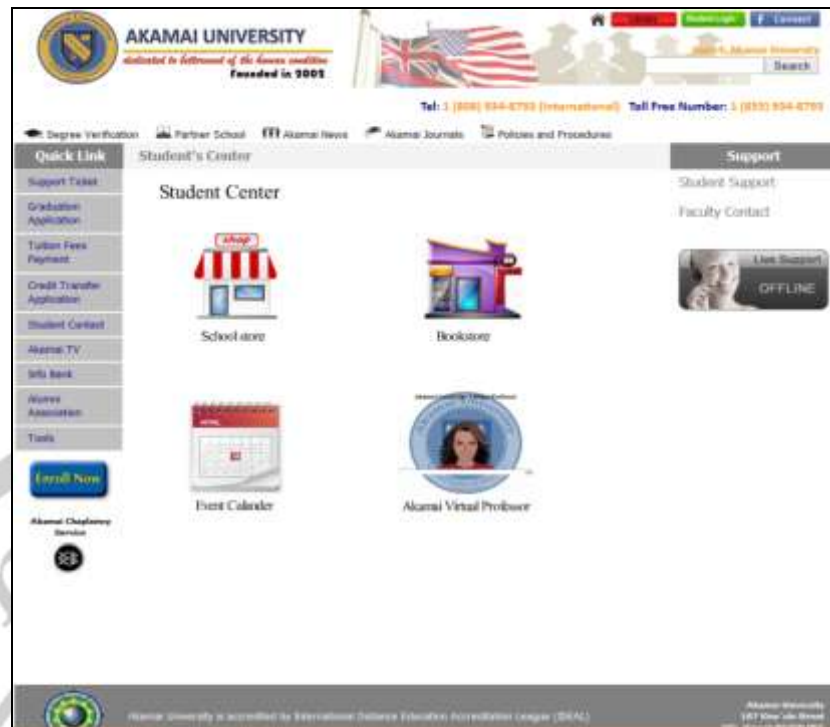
AKAMAI UNIVERSITY
dedicated to betterment of the human condition
Founded in 2002

Student Login

Search

Tel: 1 (808) 934-8793 (International) Toll Free Number: 1 (855) 934-8793

Degree Verification Partner School Akamai News Akamai Journals Policies and Procedures

Quick Link
Support Ticket
Graduation Application
Tuition Fees Payment
Credit Transfer Application
Student Contact
Akamai TV
Info Bank
Alumni Association
Tools

Enroll Now

Akamai Chaplaincy Service

Student's Center

Student Center

shop

School store

Bookstore

Event Calender

Akamai Virtual Professor

Support
Student Support
Faculty Contact

Live Support
OFFLINE

Akamai University is accredited by International Distance Education Accreditation League (IDEAL)

Akamai University
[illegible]